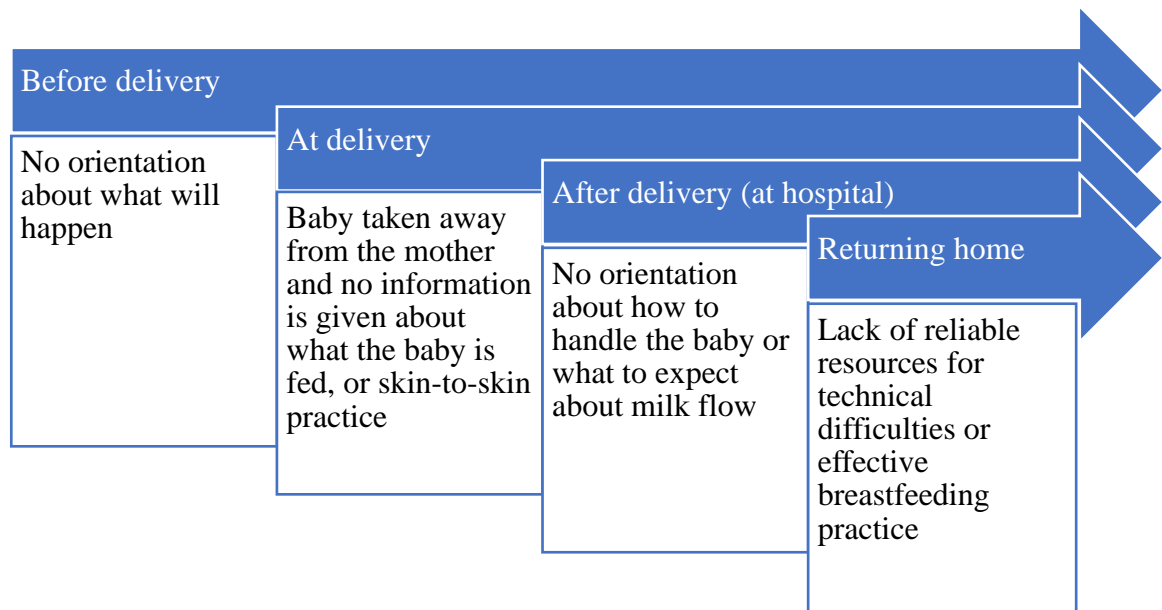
Before delivery

No orientation about what will happen

At delivery

Baby taken away from the mother and no information is given about what the baby is fed, or skin-to-skin practice

After delivery (at hospital)

No orientation about how to handle the baby or what to expect about milk flow

Returning home

Lack of reliable resources for technical difficulties or effective breastfeeding practice